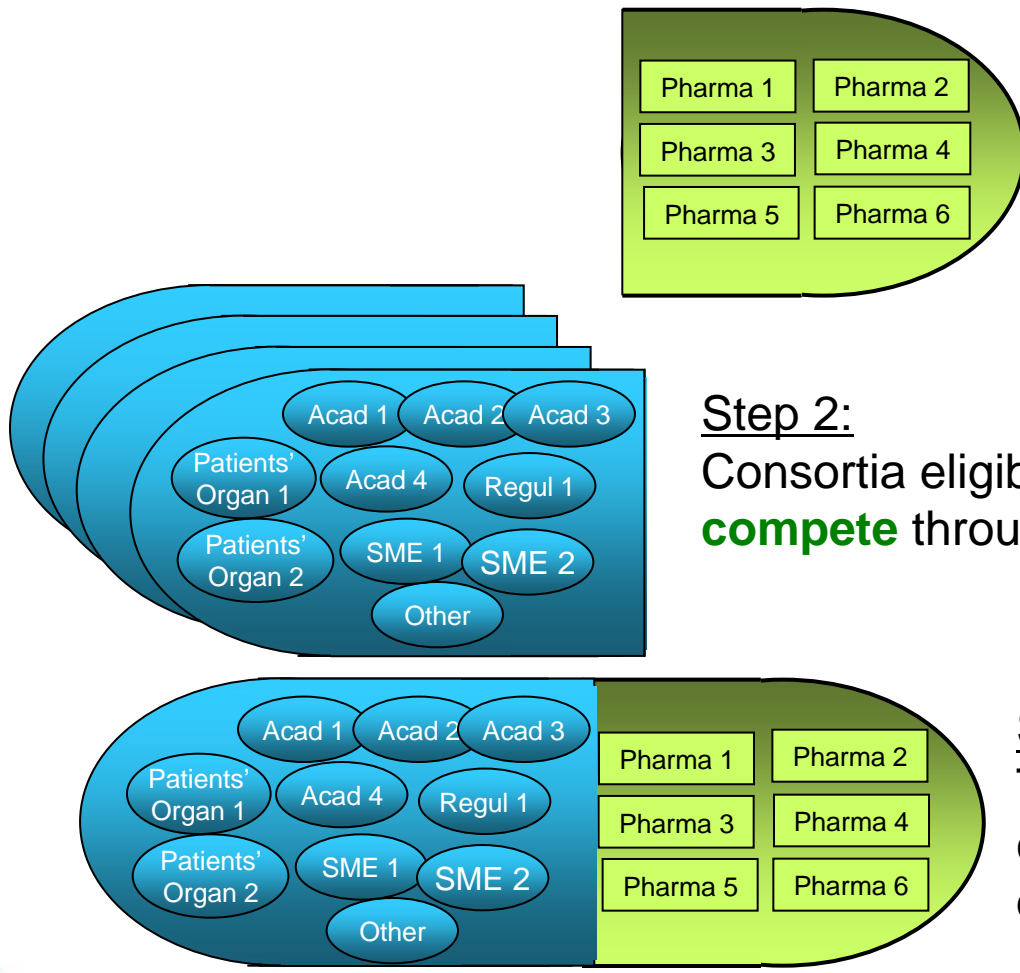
Pharma 1
Pharma 2
Pharma 3
Pharma 4
Pharma 5
Pharma 6

Acad 1
Acad 2
Acad 3
Patients' Organ 1
Acad 4
Regul 1
Patients' Organ 2
SME 1
SME 2
Other

Step 2:
Consortia eligib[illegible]
**compete** throu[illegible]

Acad 1
Acad 2
Acad 3
Patients' Organ 1
Acad 4
Regul 1
Patients' Organ 2
SME 1
SME 2
Other
Pharma 1
Pharma 2
Pharma 3
Pharma 4
Pharma 5
Pharma 6

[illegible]